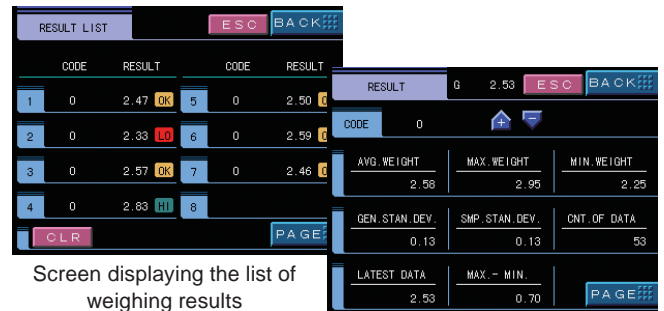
RESULT LIST

ESC

BACK

| | CODE | RESULT | | CODE | RESULT |
|---|---|---|---|---|---|
| 1 | 0 | 2.47 OK | 5 | 0 | 2.50 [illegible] |
| 2 | 0 | 2.33 LO | 6 | 0 | 2.59 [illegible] |
| 3 | 0 | 2.57 OK | 7 | 0 | 2.46 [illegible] |
| 4 | 0 | 2.83 HI | 8 | | |

CLR

PAGE

Screen displaying the list of weighing results

RESULT

G 2.53

ESC

BACK

CODE 0

AVG.WEIGHT 2.58

MAX.WEIGHT 2.95

MIN.WEIGHT 2.25

GEN.STAN.DEV. 0.13

SMP.STAN.DEV. 0.13

CNT.OF DATA 53

LATEST DATA 2.53

MAX.- MIN. 0.70

PAGE